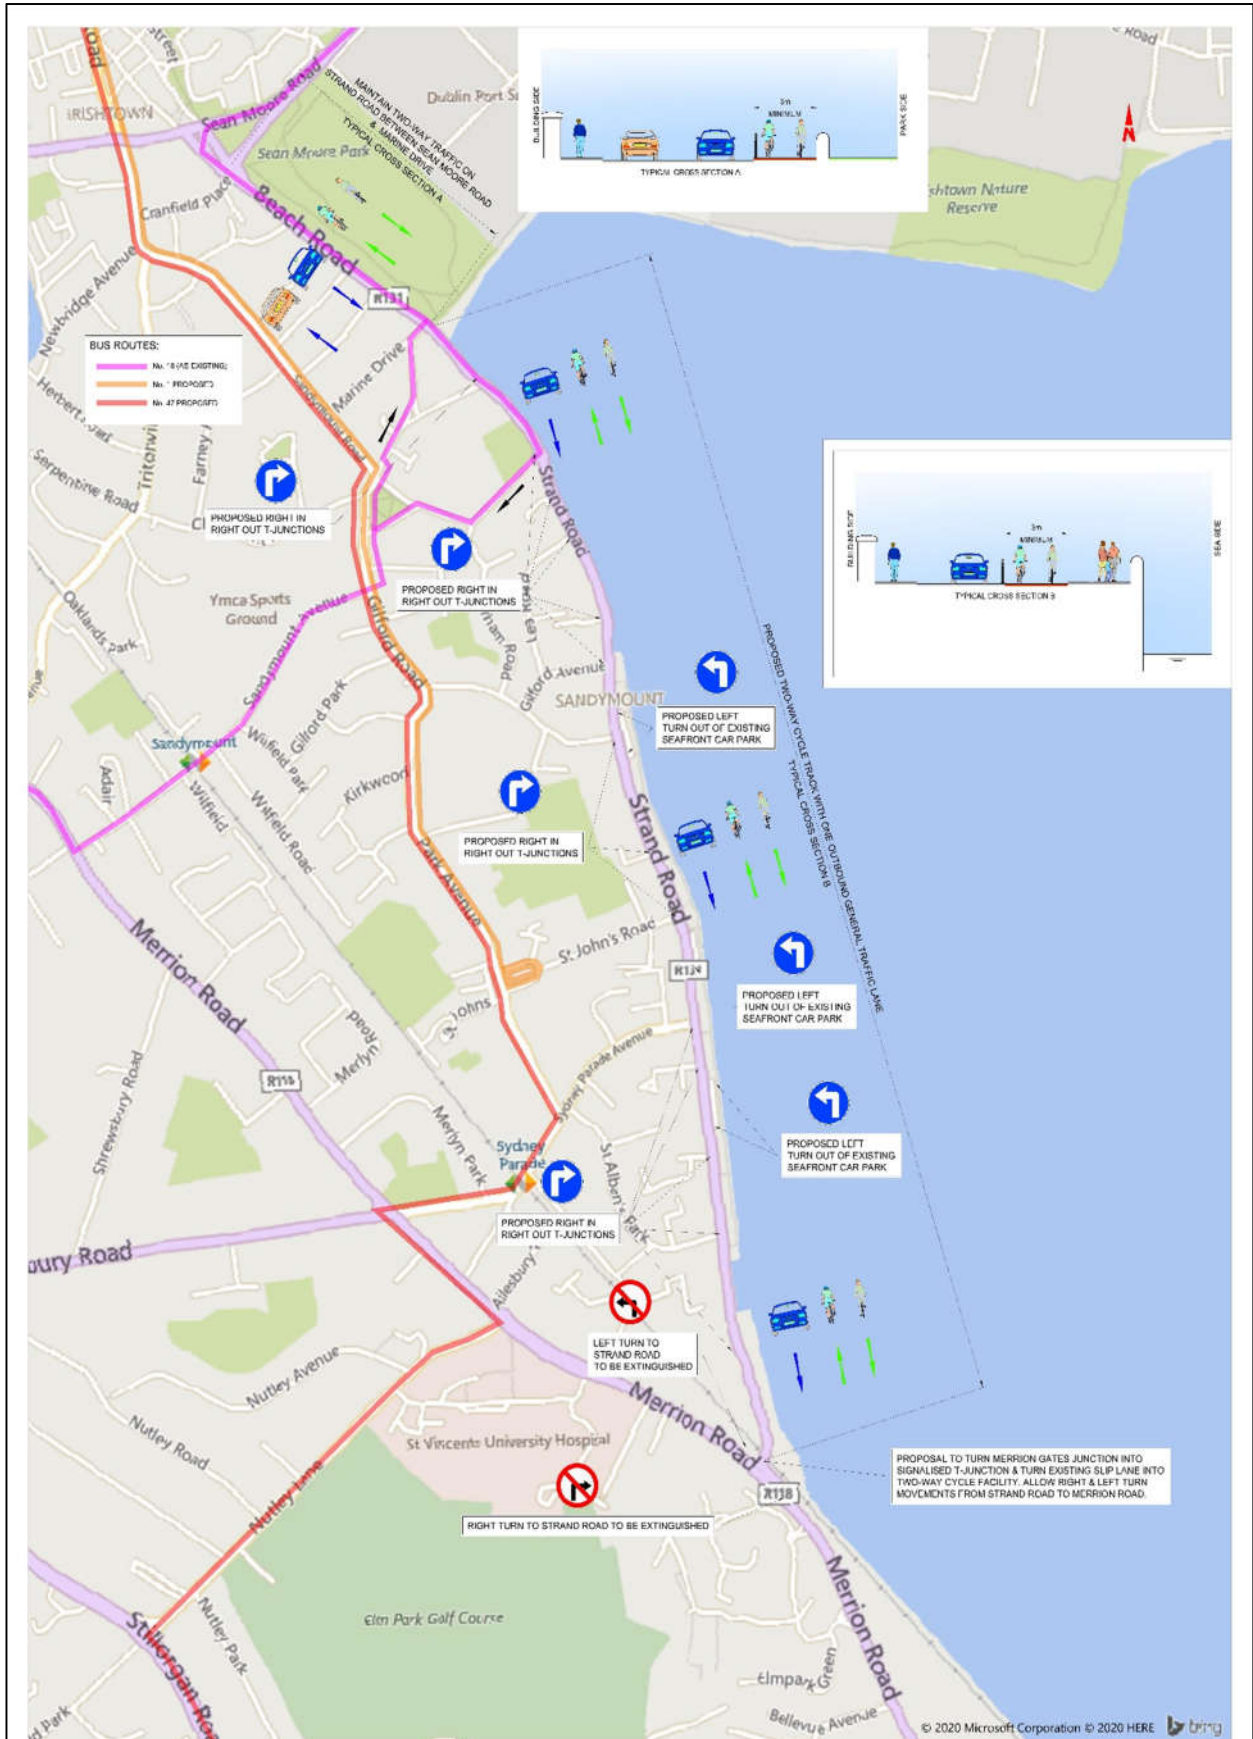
Road
Street
Road
IRISHTOWN
Sean Moore Road
Dublin Port
Sean Moore Park
MAINTAIN TWO-WAY TRAFFIC ON STRAND ROAD BETWEEN SEAN MOORE ROAD & MARINE DRIVE
TYPICAL CROSS SECTION A

BUILDING SIDE
3m MINIMUM
PARK SIDE
TYPICAL CROSS SECTION A

N
Irishtown Nature Reserve
Cranfield Place
Beach Road
R131
Newbridge Avenue
BUS ROUTES:
No. 18 (AS EXISTING)
No. 1 PROPOSED
No. 47 PROPOSED
Marine Drive
Sandymount Road
Herbert Road
Serpentine Road
Tritonville
Farney
PROPOSED RIGHT IN RIGHT OUT T-JUNCTIONS
Strand Road

BUILDING SIDE
3m MINIMUM
SEA SIDE
TYPICAL CROSS SECTION B

PROPOSED RIGHT IN RIGHT OUT T-JUNCTIONS
Ymca Sports Ground
Oaklands Park
Sandymount Avenue
Gilford Road
Lea Road
Gilford Avenue
SANDYMOUNT
PROPOSED TWO-WAY CYCLE TRACK WITH ONE OUTBOUND GENERAL TRAFFIC LANE
TYPICAL CROSS SECTION B
PROPOSED LEFT TURN OUT OF EXISTING SEAFRONT CAR PARK
Gilford Park
Sandymount
Wilfield Park
Adair
Wilfield
Wilfield Road
Kirkwood
PROPOSED RIGHT IN RIGHT OUT T-JUNCTIONS
Strand Road
Park Avenue
Merrion Road
St. John's Road
R131
PROPOSED LEFT TURN OUT OF EXISTING SEAFRONT CAR PARK
St Johns
Merlyn Road
R118
Shrewsbury Road
Sydney Parade Avenue
Merlyn Park
Sydney Parade
St Alban's Park
PROPOSED LEFT TURN OUT OF EXISTING SEAFRONT CAR PARK
PROPOSED RIGHT IN RIGHT OUT T-JUNCTIONS
bury Road
Ailesbury
LEFT TURN TO STRAND ROAD TO BE EXTINGUISHED
Nutley Avenue
Nutley Road
Merrion Road
St Vincents University Hospital
PROPOSAL TO TURN MERRION GATES JUNCTION INTO SIGNALISED T-JUNCTION & TURN EXISTING SLIP LANE INTO TWO-WAY CYCLE FACILITY. ALLOW RIGHT & LEFT TURN MOVEMENTS FROM STRAND ROAD TO MERRION ROAD.
R118
RIGHT TURN TO STRAND ROAD TO BE EXTINGUISHED
Nutley Lane
Nutley Park
Stillorgan Road
Elm Park Golf Course
Merrion Road
Elmpark Green
Bellevue Avenue
Park
© 2020 Microsoft Corporation © 2020 HERE bing